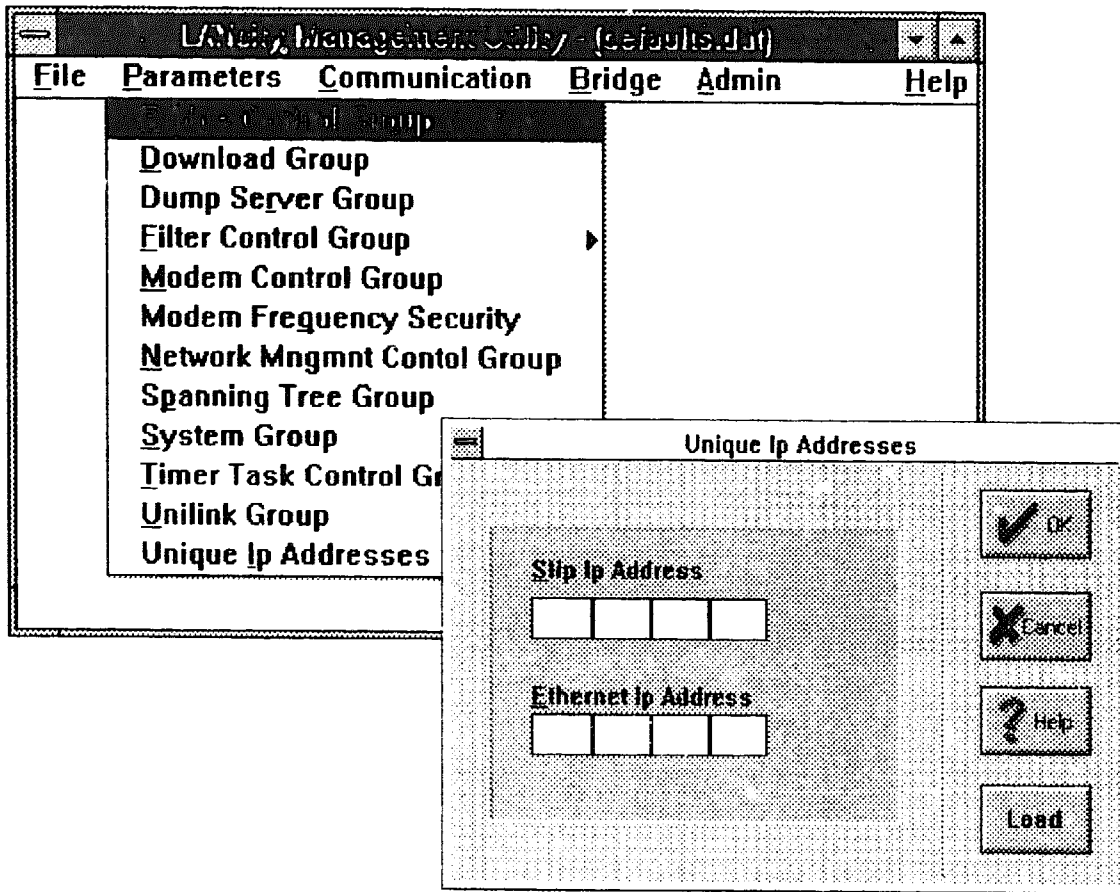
LANcity Management Utility - (defaults.dat)

File Parameters Communication Bridge Admin Help

Bridge Control Group
Download Group
Dump Server Group
Filter Control Group
Modem Control Group
Modem Frequency Security
Network Mngmnt Contol Group
Spanning Tree Group
System Group
Timer Task Control Gr
Unilink Group
Unique Ip Addresses

Unique Ip Addresses

Slip Ip Address

Ethernet Ip Address

OK
Cancel
Help
Load